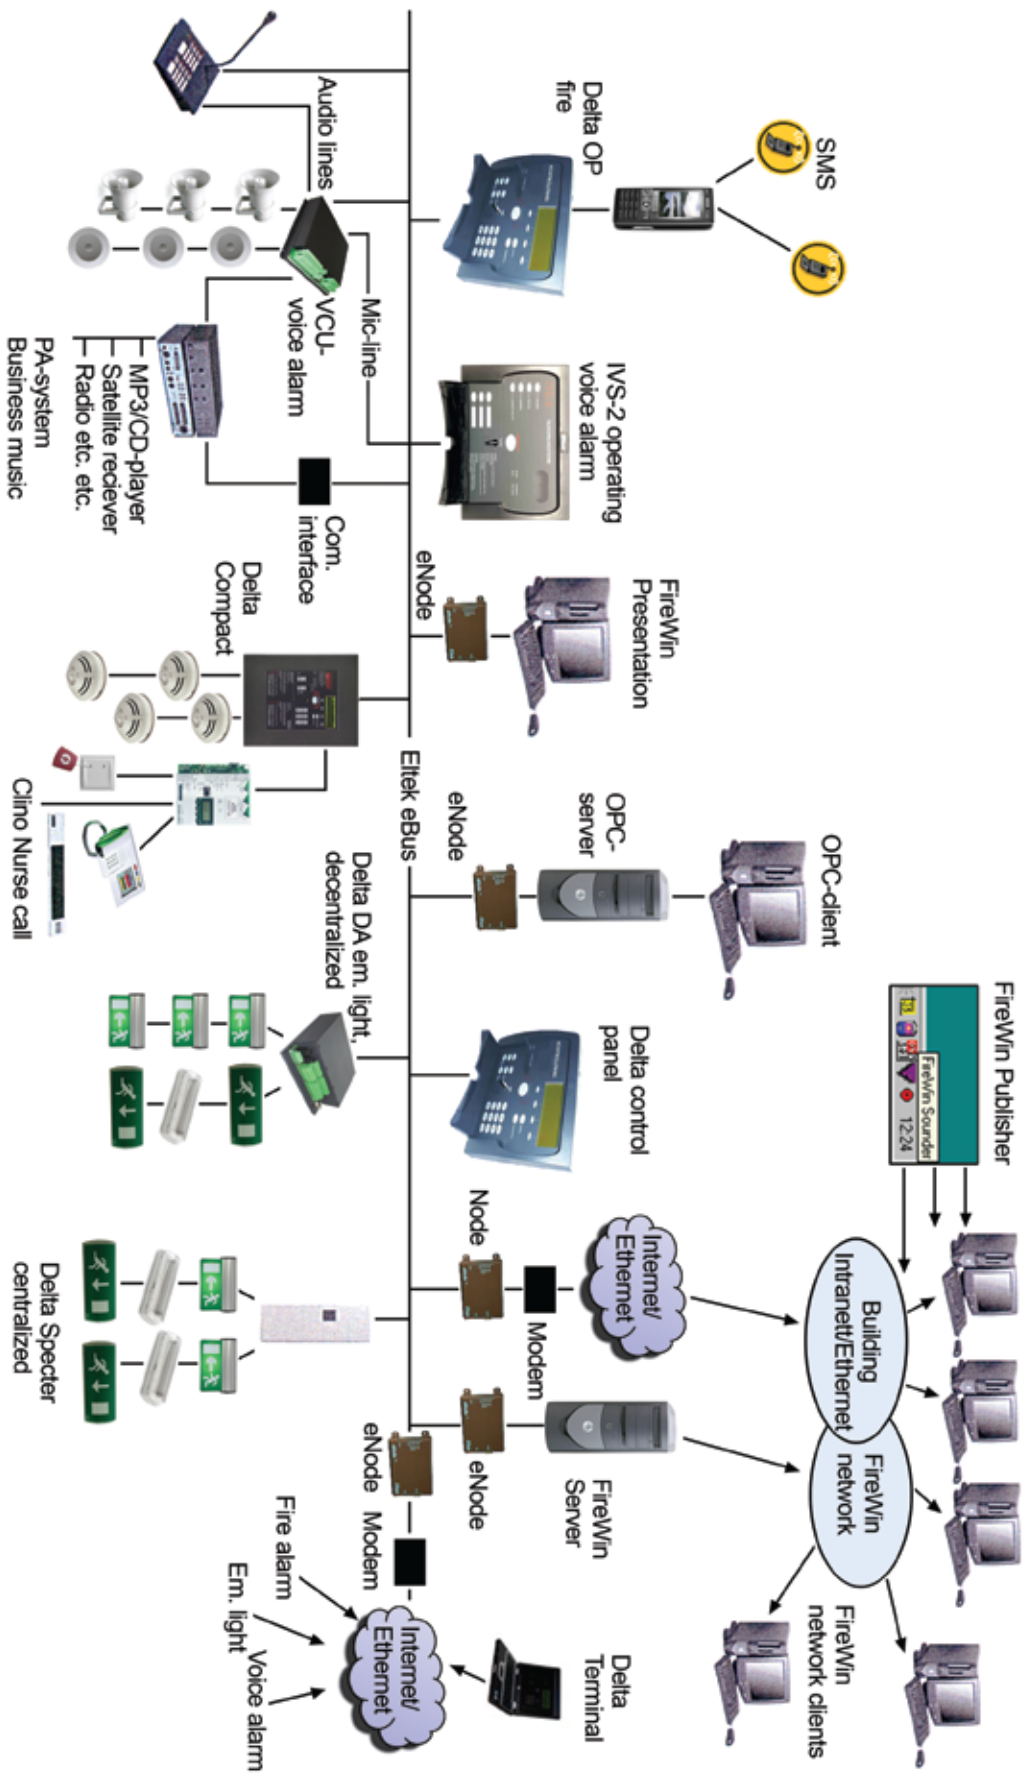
Audio lines
Delta OP fire
SMS
VCU- voice alarm
Mic-line
IVS-2 operating voice alarm
MP3/CD-player
Satellite reciever
Radio etc. etc.
PA-system
Business music
Com. interface
eNode
FireWin Presentation
Delta Compact
Eltek eBus
eNode
OPC-server
OPC-client
Clino Nurse call
Delta DA em. light, decentralized
Delta control panel
FireWin Publisher
FireWin Sounder
12:24
Node
Modem
Internet/ Ethernet
Building Intranet/Ethernet
Delta Specter centralized
eNode
eNode
Modem
FireWin Server
FireWin network
FireWin network clients
Fire alarm
Em. light
Voice alarm
Internet/ Ethernet
Delta Terminal